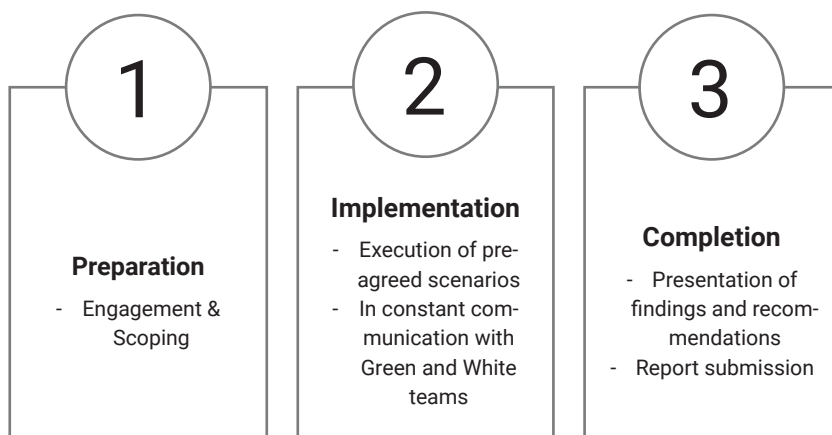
1

Preparation

- Engagement & Scoping

2

Implementation

- Execution of pre-agreed scenarios
- In constant communication with Green and White teams

3

Completion

- Presentation of findings and recommendations
- Report submission